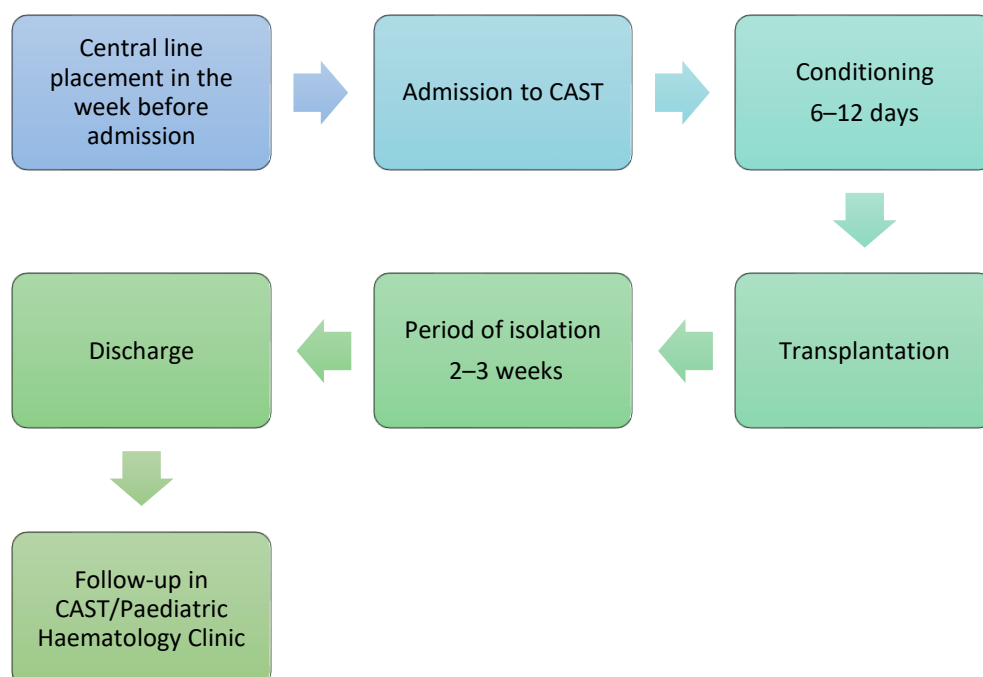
Central line placement in the week before admission

Admission to CAST

Conditioning
6–12 days

Transplantation

Period of isolation
2–3 weeks

Discharge

Follow-up in CAST/Paediatric Haematology Clinic